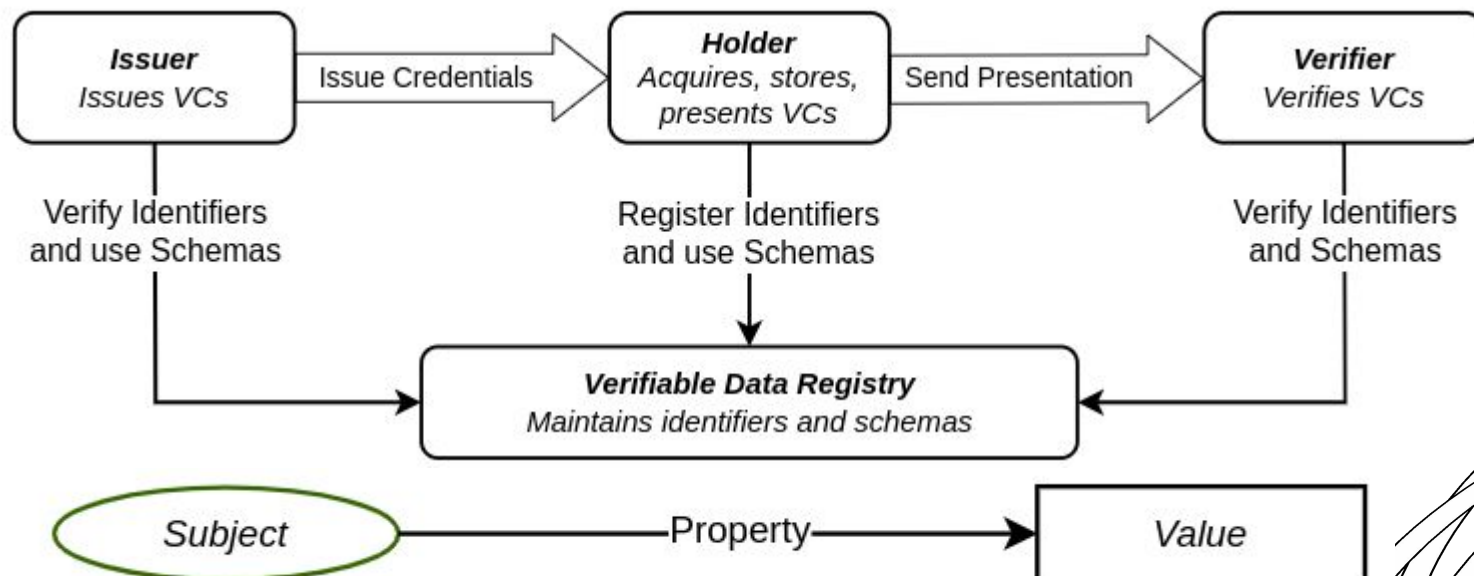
Issuer
Issues VCs

Issue Credentials

Holder
Acquires, stores, presents VCs

Send Presentation

Verifier
Verifies VCs

Verify Identifiers and use Schemas

Register Identifiers and use Schemas

Verify Identifiers and Schemas

Verifiable Data Registry
Maintains identifiers and schemas

Subject

Property

Value